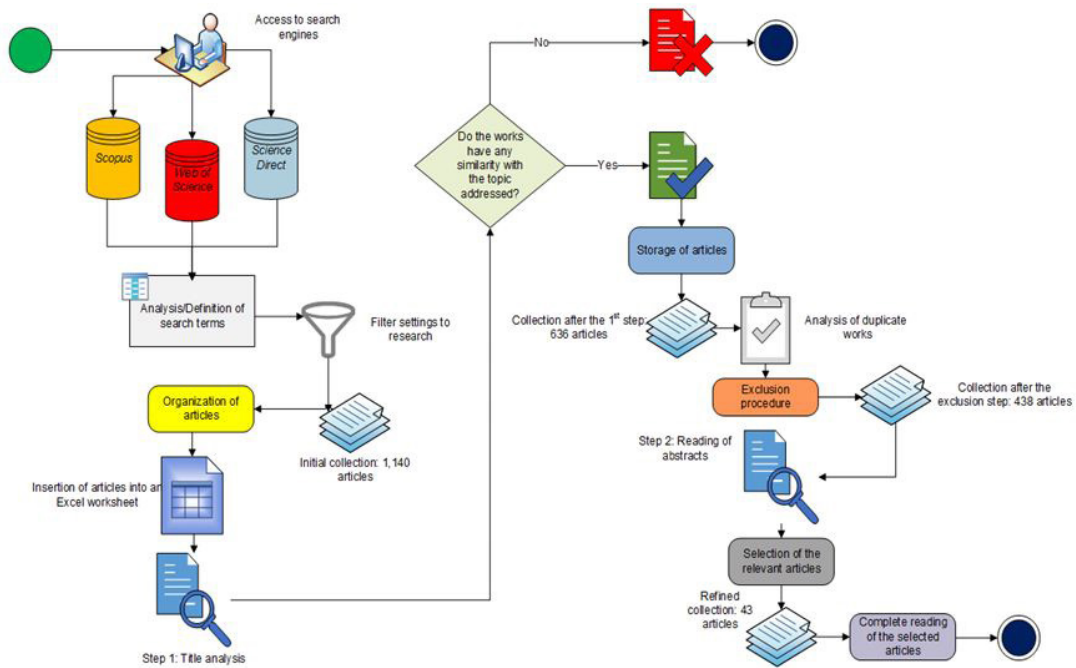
Access to search engines

Scopus

Web of Science

Science Direct

Analysis/Definition of search terms

Filter settings to research

Organization of articles

Initial collection: 1,140 articles

Insertion of articles into an Excel worksheet

Step 1: Title analysis

Do the works have any similarity with the topic addressed?

No

Yes

Storage of articles

Collection after the 1$^{st}$ step: 636 articles

Analysis of duplicate works

Exclusion procedure

Collection after the exclusion step: 438 articles

Step 2: Reading of abstracts

Selection of the relevant articles

Refined collection: 43 articles

Complete reading of the selected articles